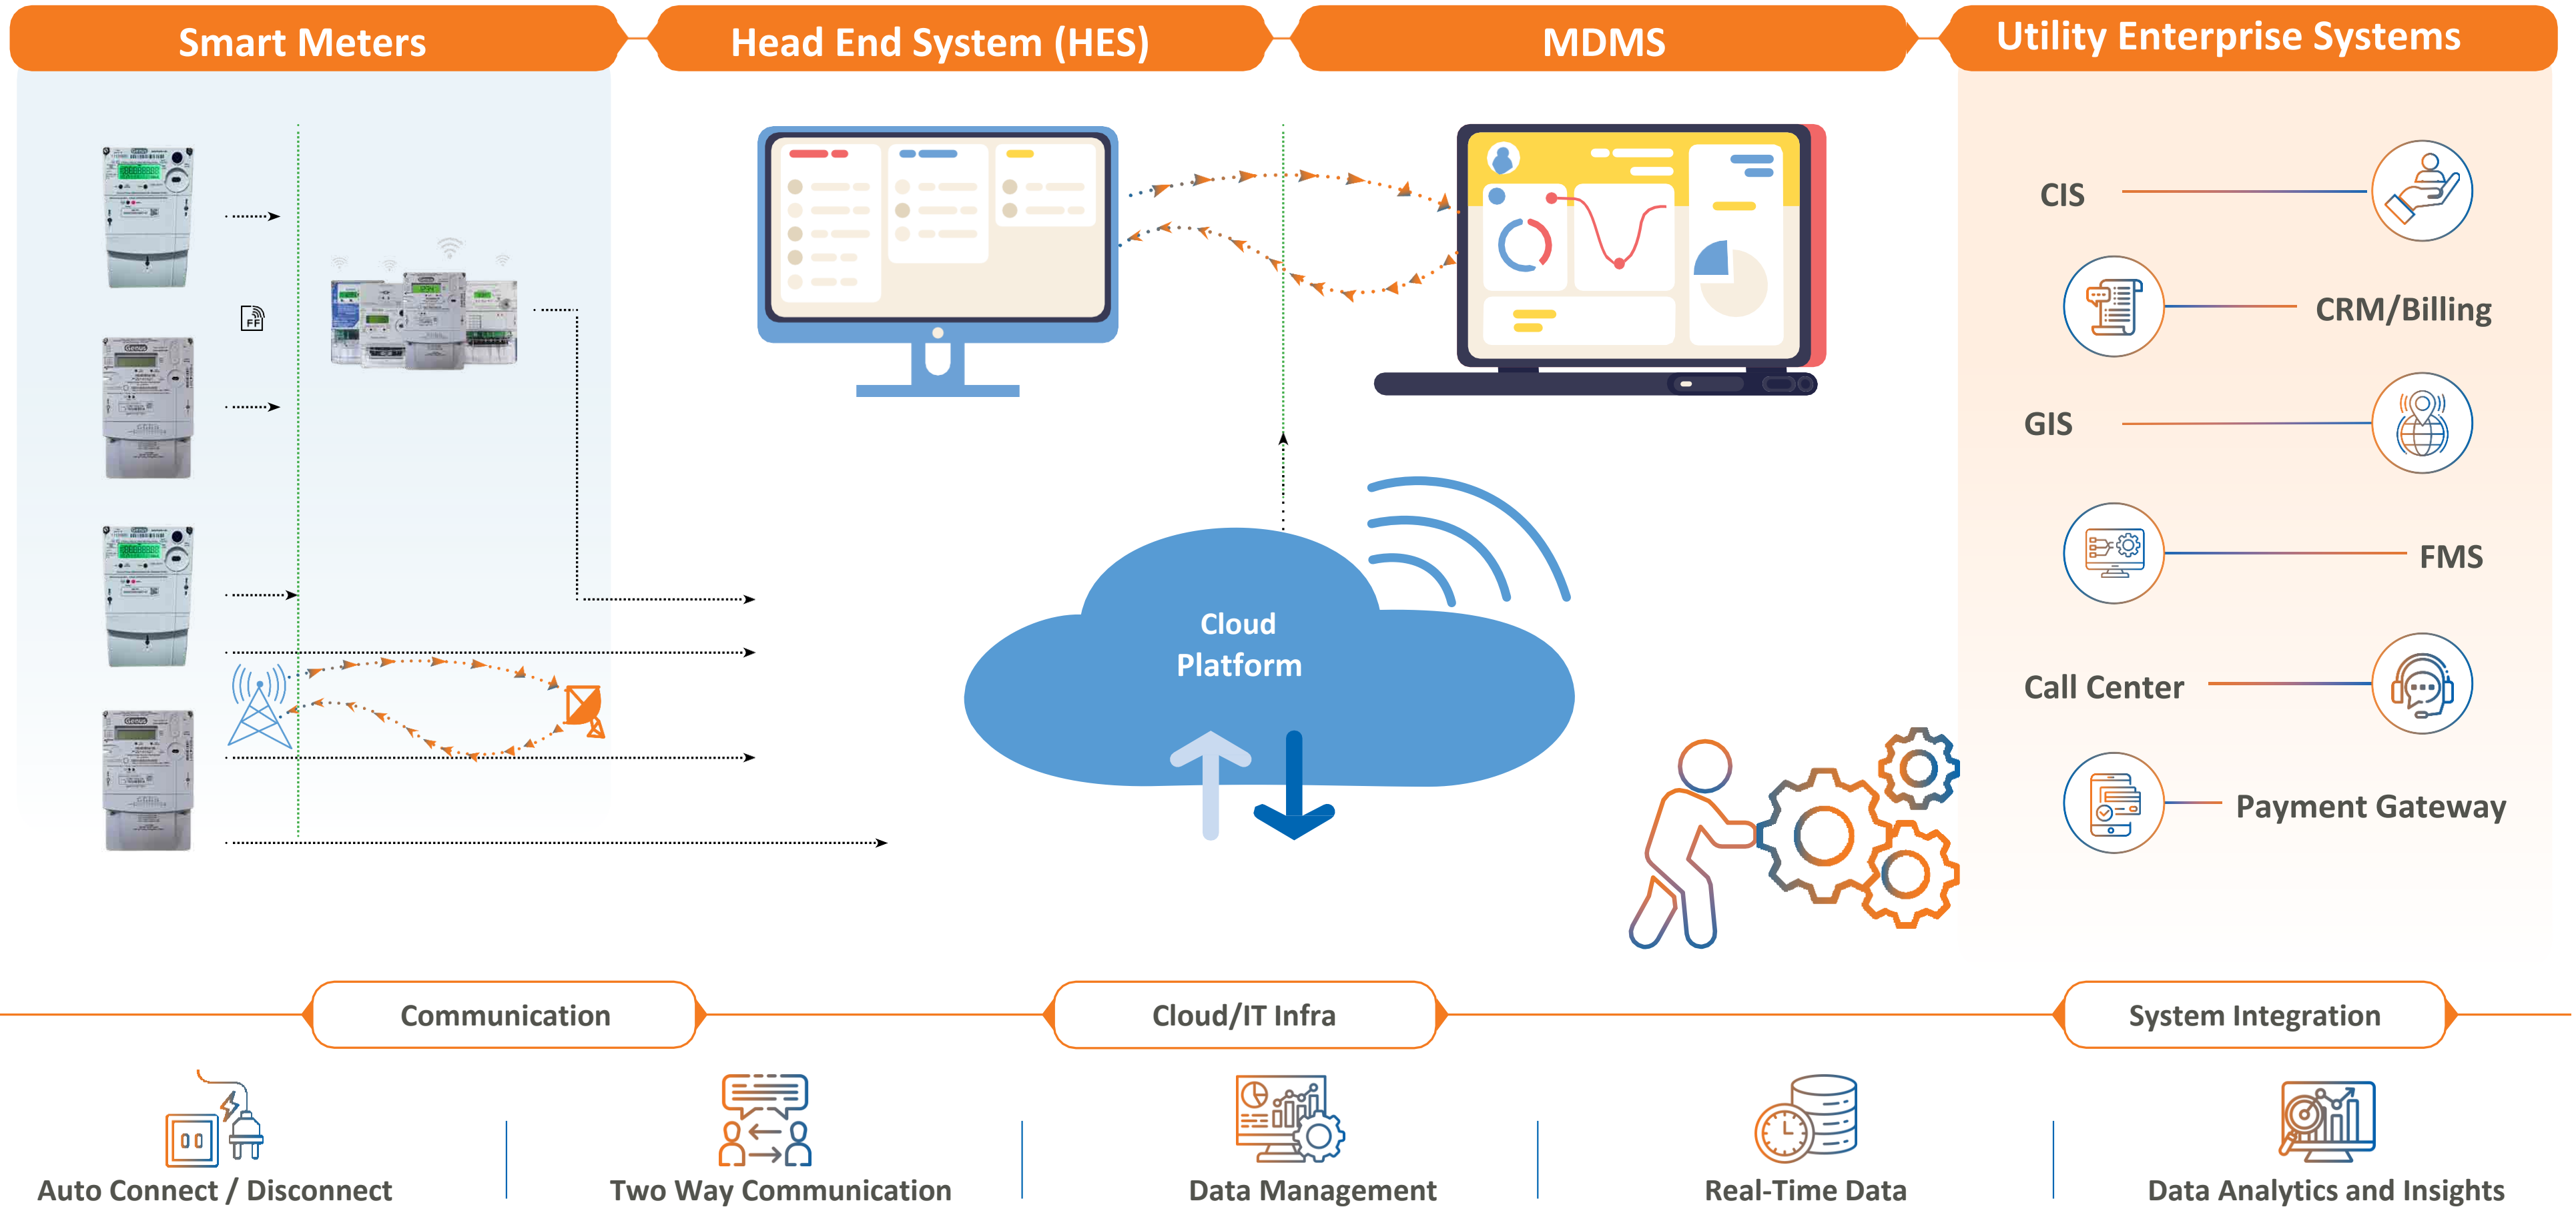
Smart Meters

Head End System (HES)

MDMS

Utility Enterprise Systems

CIS

CRM/Billing

GIS

FMS

Call Center

Payment Gateway

Cloud Platform

Communication

Cloud/IT Infra

System Integration

Auto Connect / Disconnect

Two Way Communication

Data Management

Real-Time Data

Data Analytics and Insights